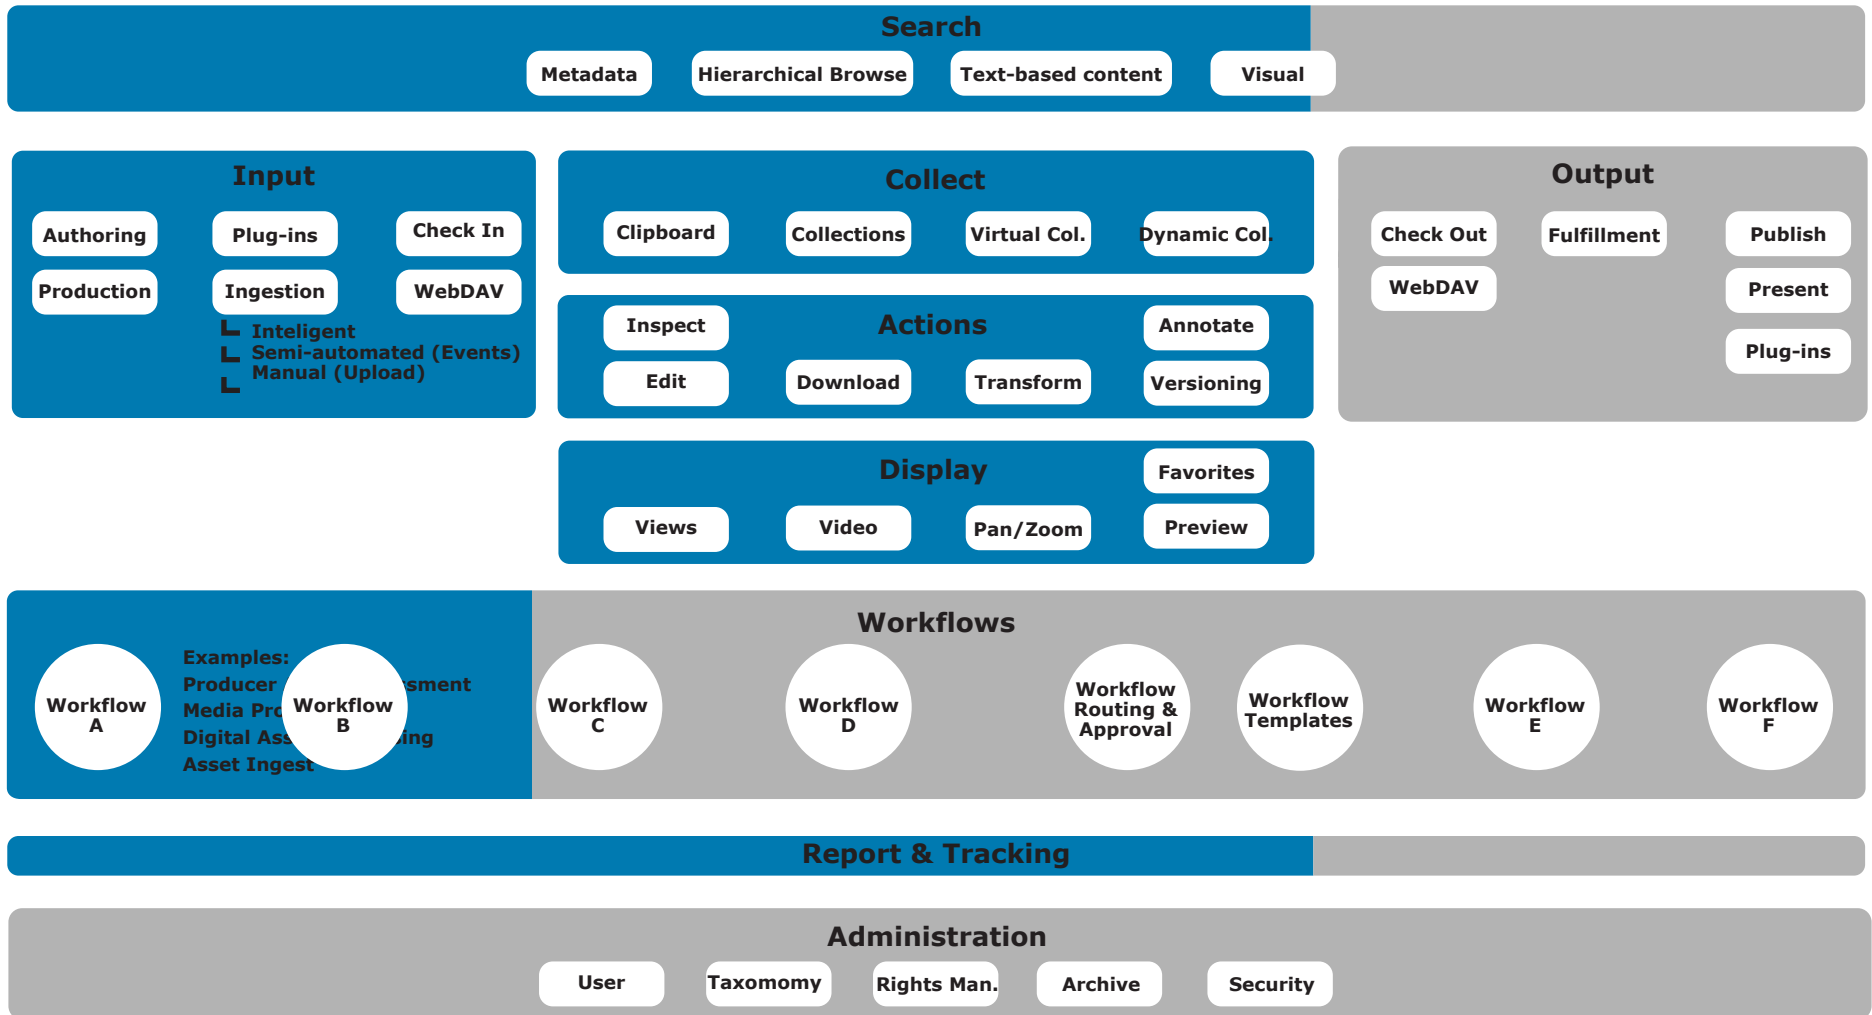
Search

Metadata

Hierarchical Browse

Text-based content

Visual

Input

Authoring

Plug-ins

Check In

Production

Ingestion

WebDAV

Inteligent
Semi-automated (Events)
Manual (Upload)

Collect

Clipboard

Collections

Virtual Col.

Dynamic Col.

Inspect

Actions

Annotate

Edit

Download

Transform

Versioning

Display

Favorites

Views

Video

Pan/Zoom

Preview

Output

Check Out

Fulfillment

Publish

WebDAV

Present

Plug-ins

Workflows

Workflow A

Examples:
Producer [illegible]sment
Media Pro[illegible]
Digital Ass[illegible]ing
Asset Ingest

Workflow B

Workflow C

Workflow D

Workflow Routing & Approval

Workflow Templates

Workflow E

Workflow F

Report & Tracking

Administration

User

Taxomomy

Rights Man.

Archive

Security